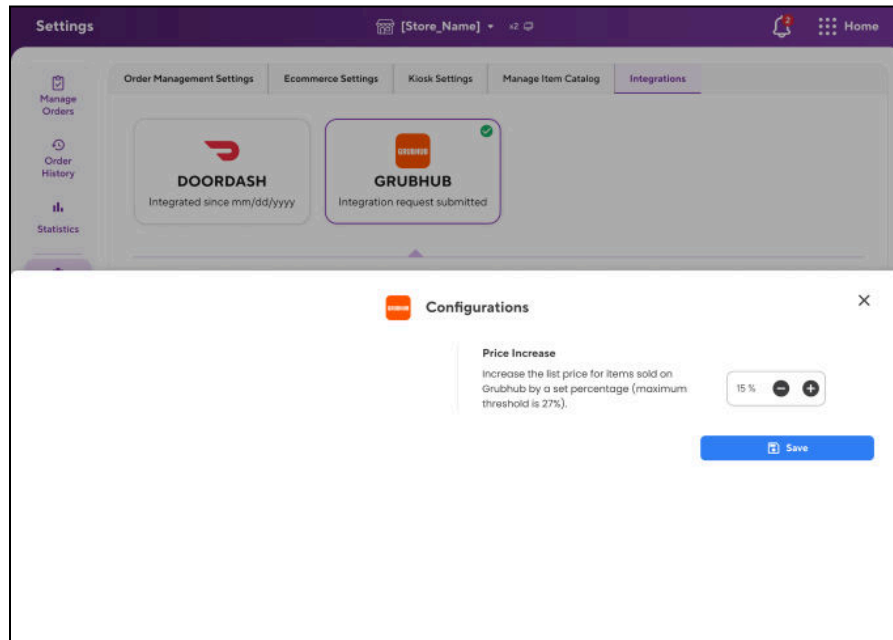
Settings

[Store_Name] ▾ x2

2

Home

Manage Orders

Order History

Statistics

Order Management Settings

Ecommerce Settings

Kiosk Settings

Manage Item Catalog

Integrations

DOORDASH

Integrated since mm/dd/yyyy

GRUBHUB

GRUBHUB

Integration request submitted

GRUBHUB

Configurations

Price Increase

Increase the list price for items sold on Grubhub by a set percentage (maximum threshold is 27%).

15 %

Save